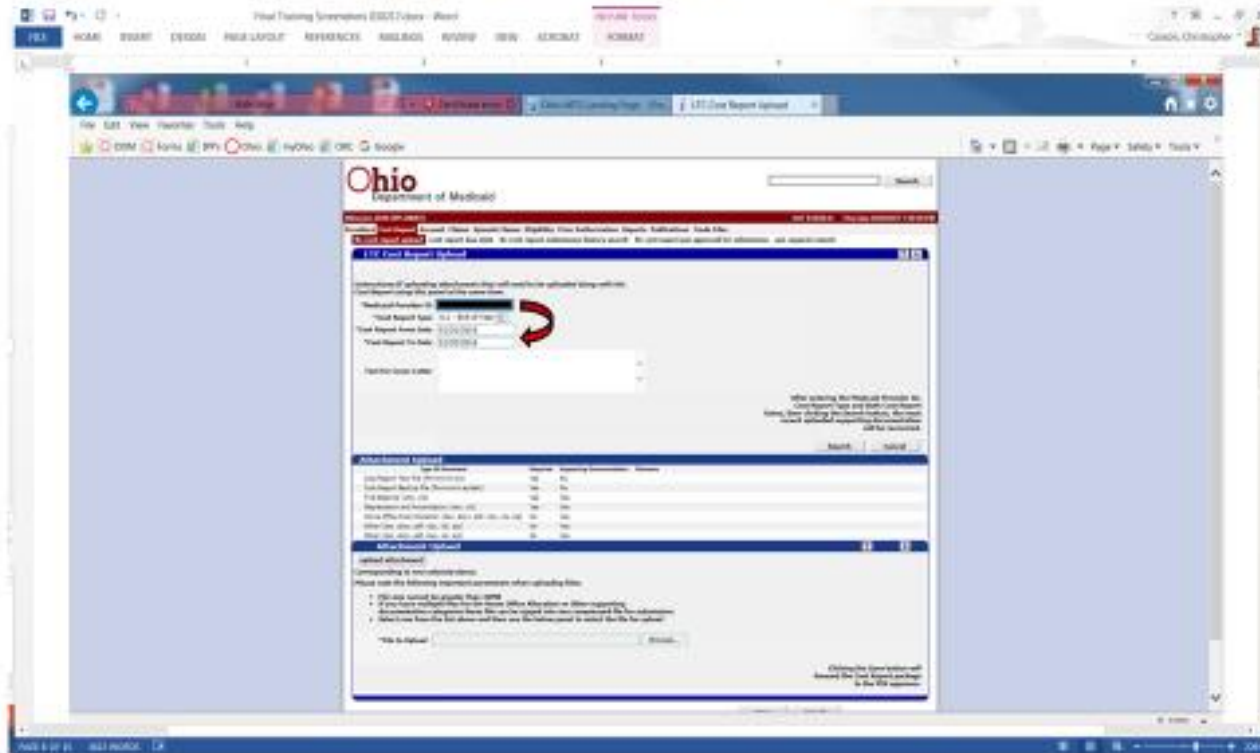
Final Training Screenshots [Illegible] - Word

PICTURE TOOLS

FILE HOME INSERT DESIGN PAGE LAYOUT REFERENCES MAILINGS REVIEW VIEW ACROBAT FORMAT

Cassidy, Christopher

LTC Cost Report Upload

File Edit View Favorites Tools Help

ODM Forms PPI Ohio myOhio ORC Google

Page Safety Tools

Ohio
Department of Medicaid

Search

LTC Cost Report Upload

*Medicaid Provider ID:

*Cost Report Type:

*Cost Report From Date: 01/01/2014

*Cost Report To Date: 12/31/2014

Search Cancel

Attachment Upload

Attachment Upload

Upload Attachment

*File to Upload: Browse...

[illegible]